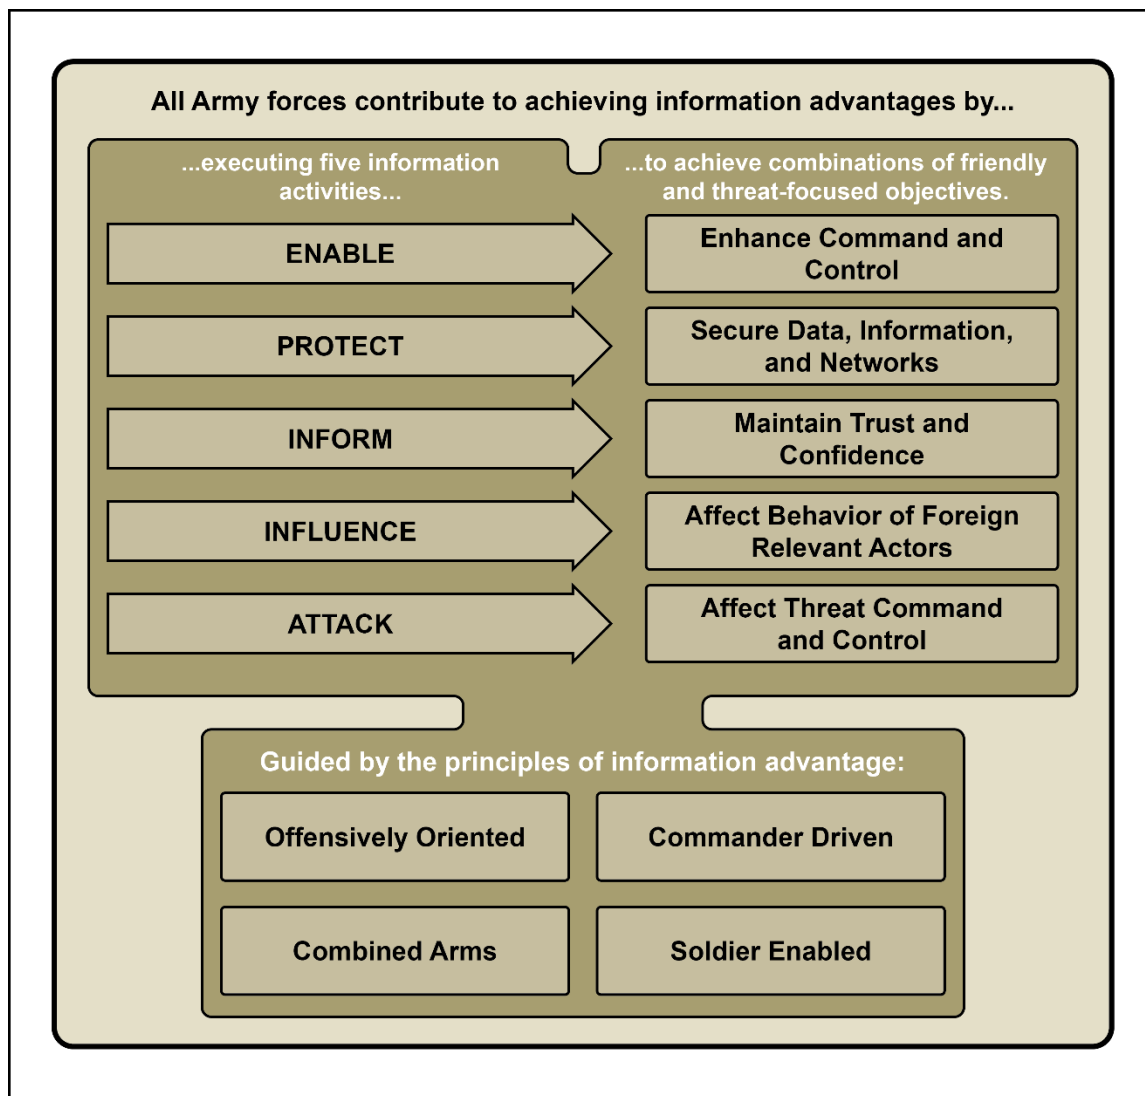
All Army forces contribute to achieving information advantages by...

...executing five information activities...

...to achieve combinations of friendly and threat-focused objectives.

ENABLE

Enhance Command and Control

PROTECT

Secure Data, Information, and Networks

INFORM

Maintain Trust and Confidence

INFLUENCE

Affect Behavior of Foreign Relevant Actors

ATTACK

Affect Threat Command and Control

Guided by the principles of information advantage:

Offensively Oriented

Commander Driven

Combined Arms

Soldier Enabled